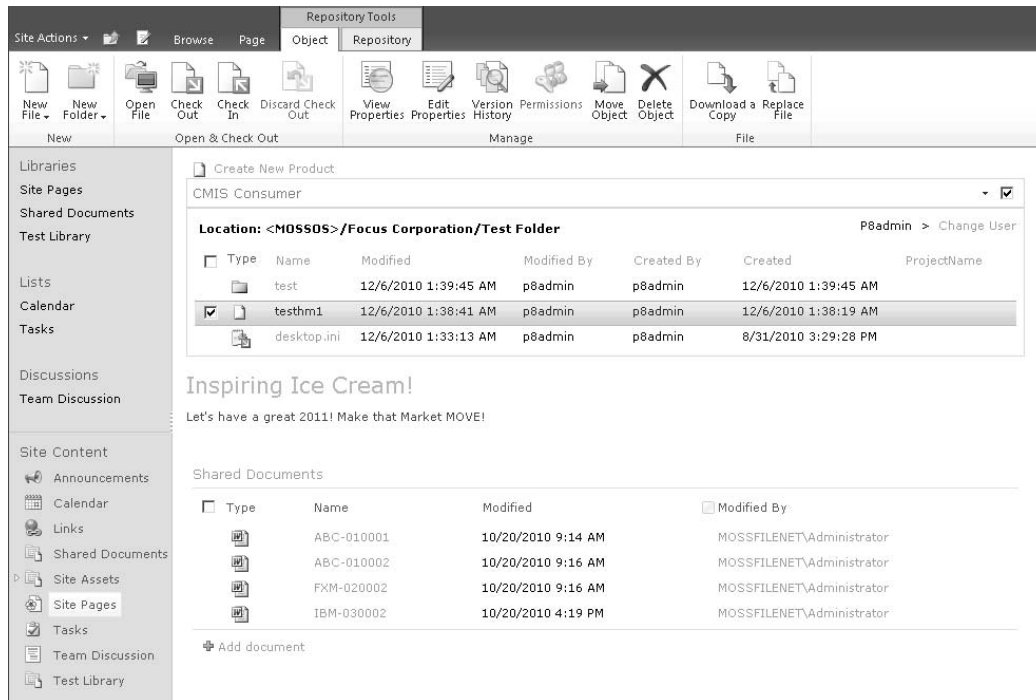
Repository Tools

Site Actions Browse Page Object Repository

New File New Folder Open File Check Out Check In Discard Check Out View Properties Edit Properties Version History Permissions Move Object Delete Object Download a Copy Replace File

New Open & Check Out Manage File

Libraries
Site Pages
Shared Documents
Test Library

Lists
Calendar
Tasks

Discussions
Team Discussion

Site Content
Announcements
Calendar
Links
Shared Documents
Site Assets
Site Pages
Tasks
Team Discussion
Test Library

Create New Product

CMIS Consumer

Location: <MOSSOS>/Focus Corporation/Test Folder

P8admin > Change User

| Type | Name | Modified | Modified By | Created By | Created | ProjectName |
|---|---|---|---|---|---|---|
| | test | 12/6/2010 1:39:45 AM | p8admin | p8admin | 12/6/2010 1:39:45 AM | |
| | testhm1 | 12/6/2010 1:38:41 AM | p8admin | p8admin | 12/6/2010 1:38:19 AM | |
| | desktop.ini | 12/6/2010 1:33:13 AM | p8admin | p8admin | 8/31/2010 3:29:28 PM | |

Inspiring Ice Cream!

Let's have a great 2011! Make that Market MOVE!

Shared Documents

| Type | Name | Modified | Modified By |
|---|---|---|---|
| | ABC-010001 | 10/20/2010 9:14 AM | MOSSFILENET\Administrator |
| | ABC-010002 | 10/20/2010 9:16 AM | MOSSFILENET\Administrator |
| | FXM-020002 | 10/20/2010 9:16 AM | MOSSFILENET\Administrator |
| | IBM-030002 | 10/20/2010 4:19 PM | MOSSFILENET\Administrator |

Add document